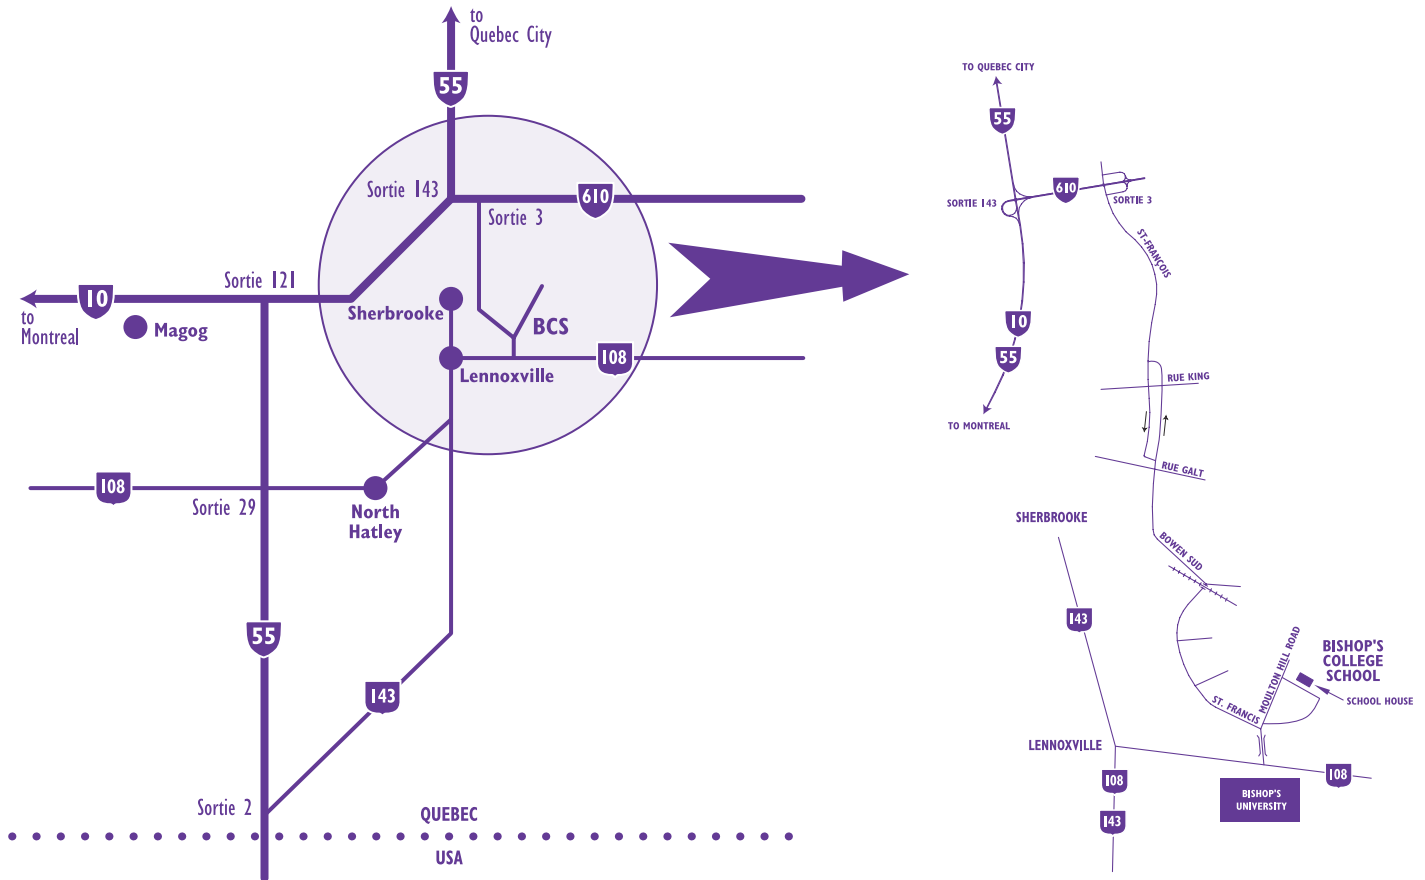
to
Quebec City
55
Sortie 143
610
Sortie 3
Sortie 121
10
to
Montreal
Magog
Sherbrooke
BCS
108
Lennoxville
108
Sortie 29
North
Hatley
55
143
Sortie 2
QUEBEC
USA

TO QUEBEC CITY
55
610
SORTIE 143
SORTIE 3
ST-FRANÇOIS
10
55
TO MONTREAL
RUE KING
RUE GALT
SHERBROOKE
BOWEN SUD
143
MOULTON HILL ROAD
BISHOP'S
COLLEGE
SCHOOL
SCHOOL HOUSE
ST. FRANCIS
LENNOXVILLE
108
108
143
BISHOP'S
UNIVERSITY